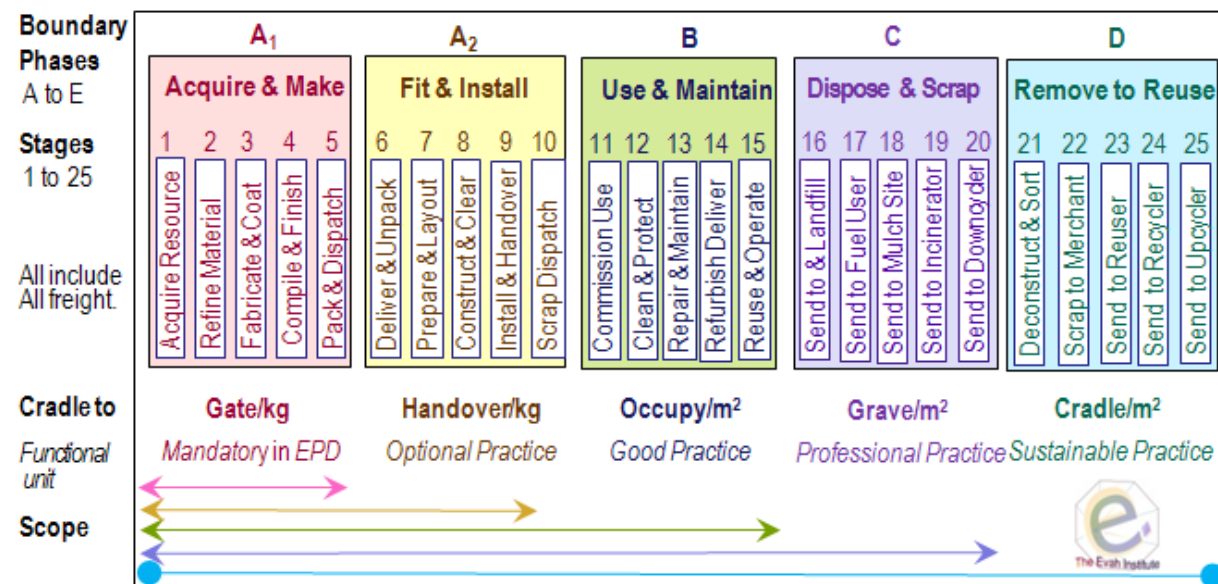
Boundary Phases A to E

Stages 1 to 25

All include All freight.

| $A_1$ | $A_2$ | B | C | D |
|---|---|---|---|---|
| Acquire & Make | Fit & Install | Use & Maintain | Dispose & Scrap | Remove to Reuse |
| 1 Acquire Resource | 6 Deliver & Unpack | 11 Commission Use | 16 Send to & Landfill | 21 Deconstruct & Sort |
| 2 Refine Material | 7 Prepare & Layout | 12 Clean & Protect | 17 Send to Fuel User | 22 Scrap to Merchant |
| 3 Fabricate & Coat | 8 Construct & Clear | 13 Repair & Maintain | 18 Send to Mulch Site | 23 Send to Reuser |
| 4 Compile & Finish | 9 Install & Handover | 14 Refurbish Deliver | 19 Send to Incinerator | 24 Send to Recycler |
| 5 Pack & Dispatch | 10 Scrap Dispatch | 15 Reuse & Operate | 20 Send to Downgrader | 25 Send to Upcycler |

Cradle to: Gate/kg | Handover/kg | Occupy/$m^2$ | Grave/$m^2$ | Cradle/$m^2$

Functional unit: Mandatory in EPD | Optional Practice | Good Practice | Professional Practice | Sustainable Practice

Scope

The Evah Institute